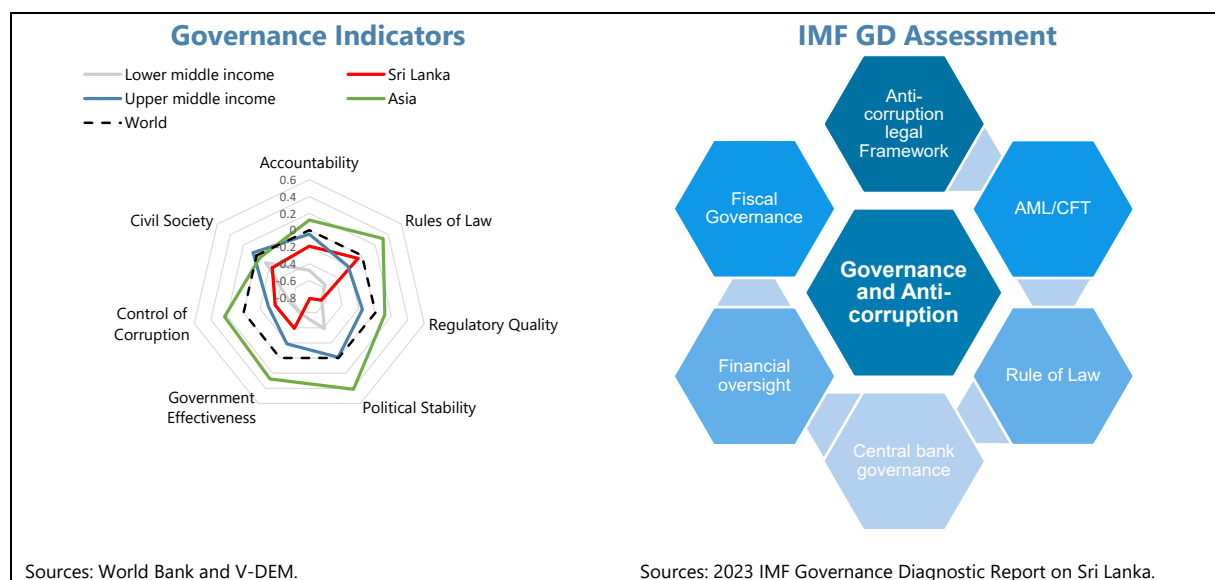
Governance Indicators

Lower middle income
Sri Lanka
Upper middle income
Asia
World

Accountability
0.6
0.4
0.2
0
-0.2
-0.4
-0.6
-0.8
Rules of Law
Regulatory Quality
Political Stability
Government Effectiveness
Control of Corruption
Civil Society

Sources: World Bank and V-DEM.

IMF GD Assessment

Anti-corruption legal Framework
AML/CFT
Rule of Law
Central bank governance
Financial oversight
Fiscal Governance
Governance and Anti-corruption

Sources: 2023 IMF Governance Diagnostic Report on Sri Lanka.